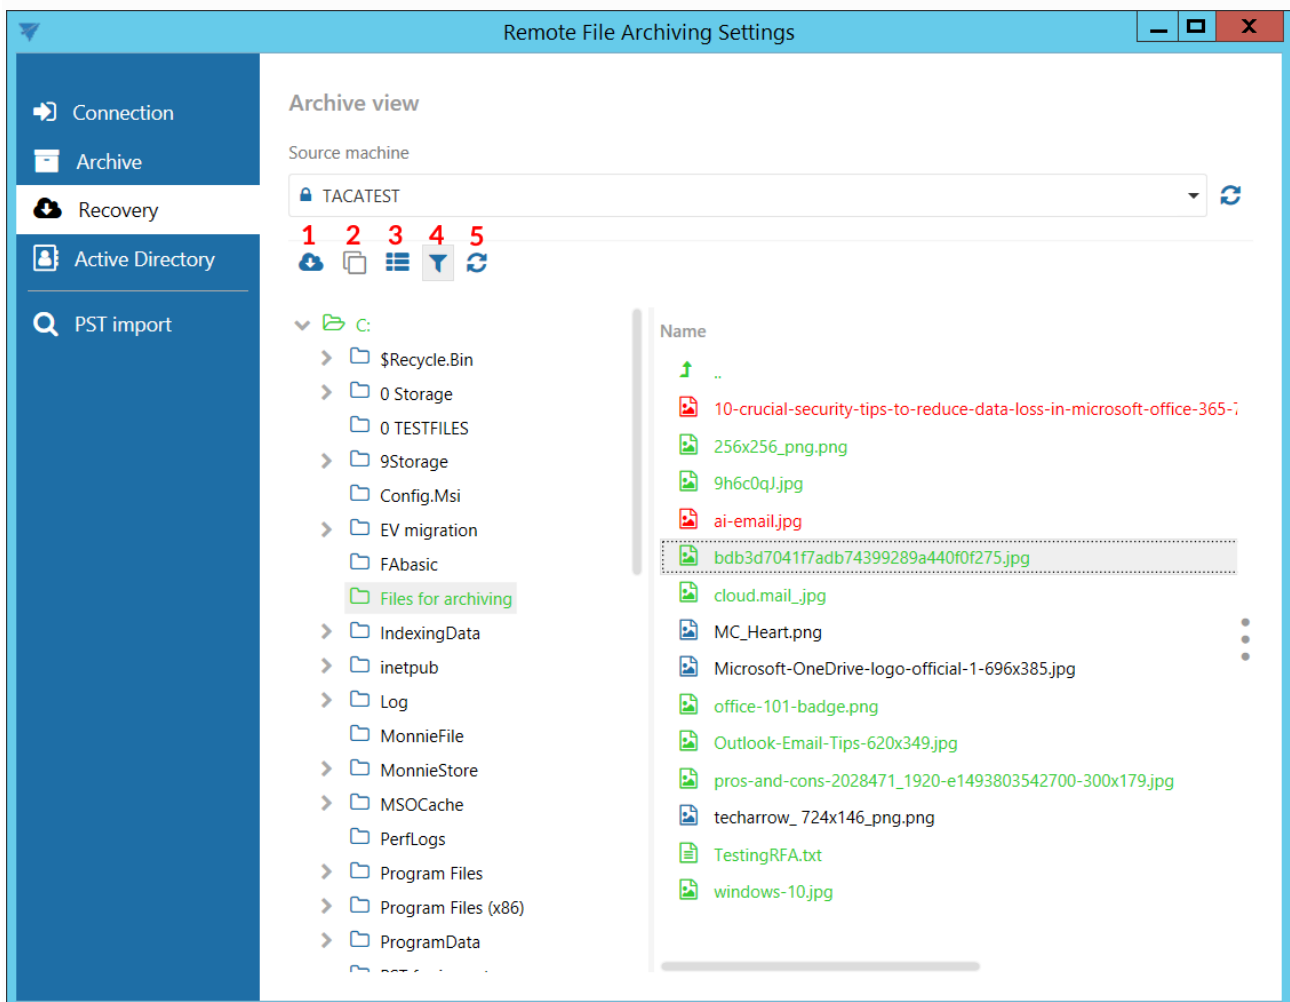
Remote File Archiving Settings

Connection
Archive
Recovery
Active Directory
PST import

Archive view

Source machine

TACATEST

1 2 3 4 5

C:
$Recycle.Bin
0 Storage
0 TESTFILES
9Storage
Config.Msi
EV migration
FAbasic
Files for archiving
IndexingData
inetpub
Log
MonnieFile
MonnieStore
MSOCache
PerfLogs
Program Files
Program Files (x86)
ProgramData
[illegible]

Name
..
10-crucial-security-tips-to-reduce-data-loss-in-microsoft-office-365-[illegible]
256x256_png.png
9h6c0qJ.jpg
ai-email.jpg
bdb3d7041f7adb74399289a440f0f275.jpg
cloud.mail_.jpg
MC_Heart.png
Microsoft-OneDrive-logo-official-1-696x385.jpg
office-101-badge.png
Outlook-Email-Tips-620x349.jpg
pros-and-cons-2028471_1920-e1493803542700-300x179.jpg
techarrow_ 724x146_png.png
TestingRFA.txt
windows-10.jpg